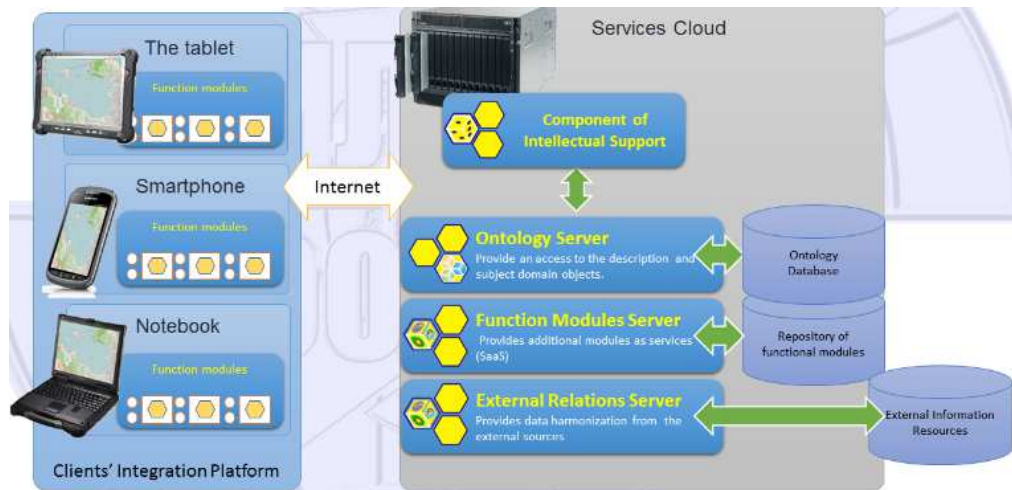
The tablet

Function modules

Smartphone

Function modules

Notebook

Function modules

Clients' Integration Platform

Internet

Services Cloud

Component of Intellectual Support

Ontology Server
Provide an access to the description and subject domain objects.

Ontology Database

Function Modules Server
Provides additional modules as services (SaaS)

Repository of functional modules

External Relations Server
Provides data harmonization from the external sources

External Information Resources